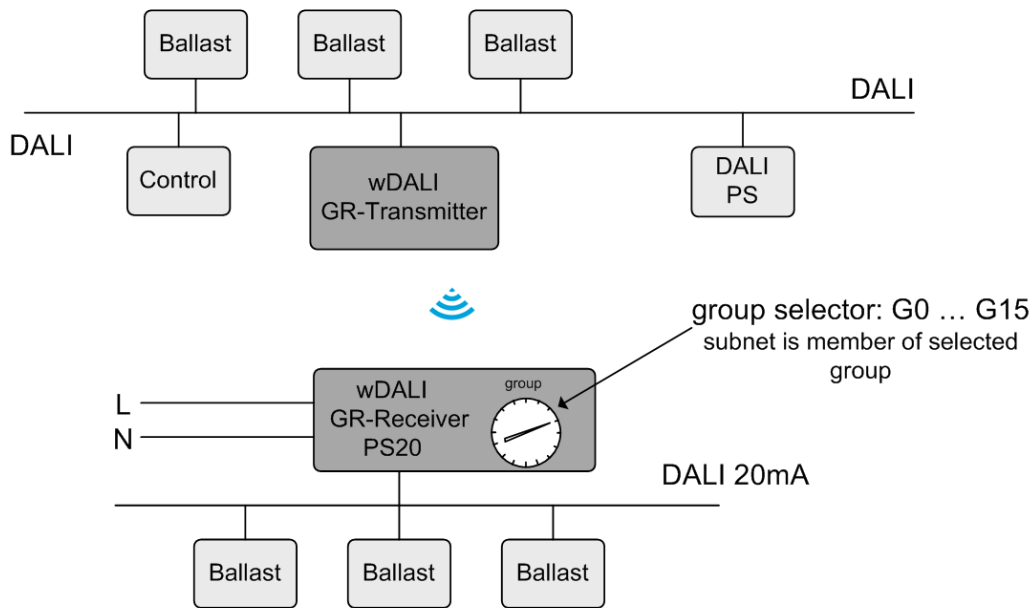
Ballast

Ballast

Ballast

DALI

DALI

Control

wDALI
GR-Transmitter

DALI
PS

group selector: G0 … G15
subnet is member of selected group

L

N

wDALI
GR-Receiver
PS20

group

DALI 20mA

Ballast

Ballast

Ballast